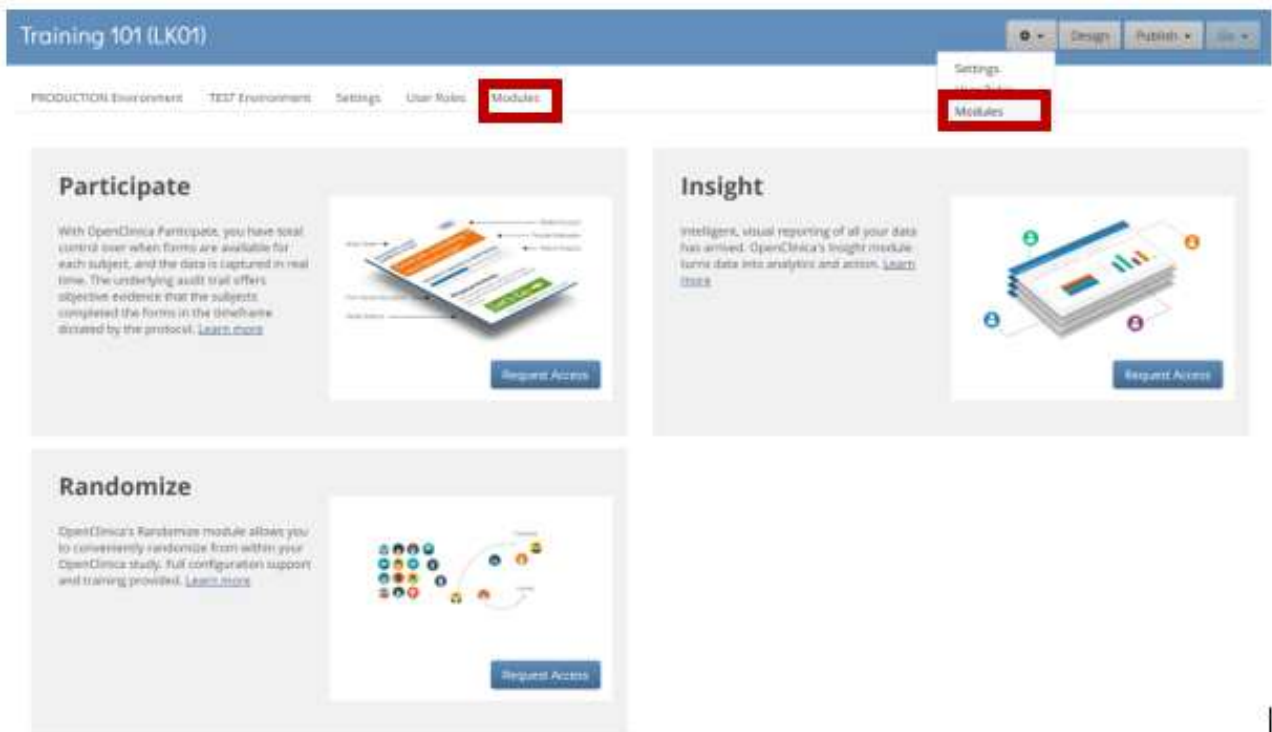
Training 101 (LK01)

Design Publish Go

Settings
User Roles
Modules

PRODUCTION Environment TEST Environment Settings User Roles Modules

Participate

With OpenClinica Participate, you have total control over when forms are available for each subject, and the data is captured in real time. The underlying audit trail offers objective evidence that the subjects completed the forms in the timeframe dictated by the protocol. Learn more

Request Access

Insight

Intelligent, visual reporting of all your data has arrived. OpenClinica's Insight module turns data into analytics and action. Learn more

Request Access

Randomize

OpenClinica's Randomize module allows you to conveniently randomize from within your OpenClinica study. Full configuration support and training provided. Learn more

Request Access